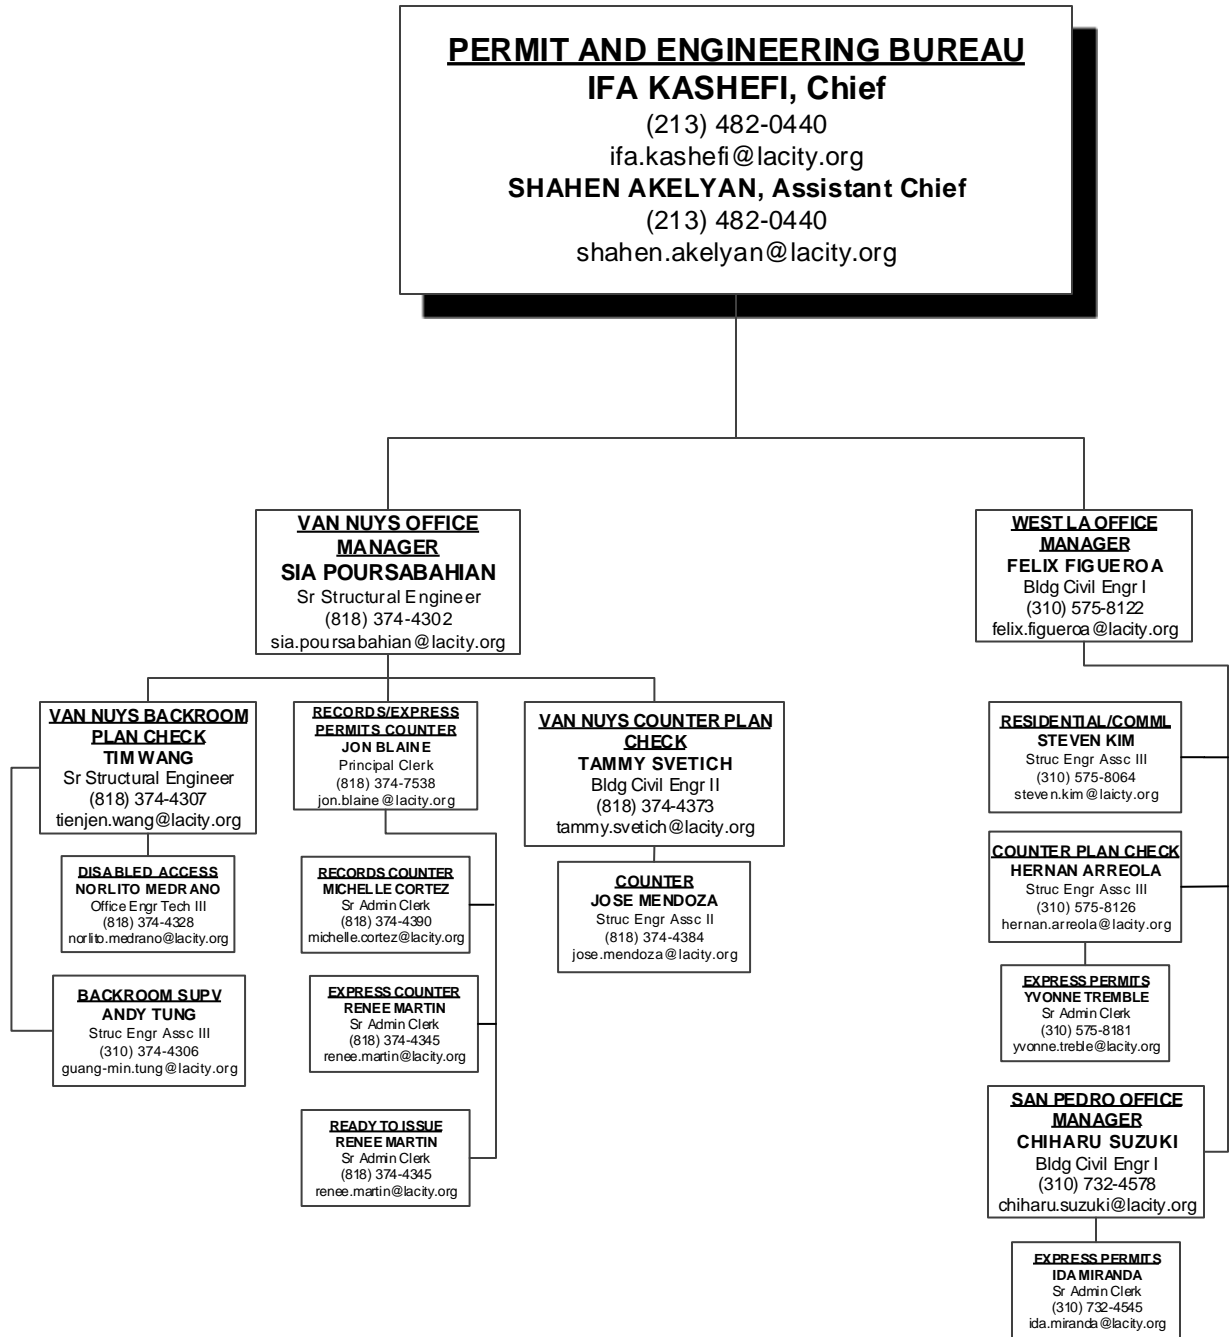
PERMIT AND ENGINEERING BUREAU
IFA KASHEFI, Chief
(213) 482-0440
ifa.kashefi@lacity.org
SHAHEN AKELYAN, Assistant Chief
(213) 482-0440
shahen.akelyan@lacity.org

VAN NUYS OFFICE MANAGER
SIA POURSABAHIAN
Sr Structural Engineer
(818) 374-4302
sia.poursabahian@lacity.org

VAN NUYS BACKROOM PLAN CHECK
TIM WANG
Sr Structural Engineer
(818) 374-4307
tienjen.wang@lacity.org

DISABLED ACCESS
NORLITO MEDRANO
Office Engr Tech III
(818) 374-4328
norlito.medrano@lacity.org

BACKROOM SUPV
ANDY TUNG
Struc Engr Assc III
(310) 374-4306
guang-min.tung@lacity.org

RECORDS/EXPRESS PERMITS COUNTER
JON BLAINE
Principal Clerk
(818) 374-7538
jon.blaine@lacity.org

RECORDS COUNTER
MICHELLE CORTEZ
Sr Admin Clerk
(818) 374-4390
michelle.cortez@lacity.org

EXPRESS COUNTER
RENEE MARTIN
Sr Admin Clerk
(818) 374-4345
renee.martin@lacity.org

READY TO ISSUE
RENEE MARTIN
Sr Admin Clerk
(818) 374-4345
renee.martin@lacity.org

VAN NUYS COUNTER PLAN CHECK
TAMMY SVETICH
Bldg Civil Engr II
(818) 374-4373
tammy.svetich@lacity.org

COUNTER
JOSE MENDOZA
Struc Engr Assc II
(818) 374-4384
jose.mendoza@lacity.org

WEST LA OFFICE MANAGER
FELIX FIGUEROA
Bldg Civil Engr I
(310) 575-8122
felix.figueroa@lacity.org

RESIDENTIAL/COMML
STEVEN KIM
Struc Engr Assc III
(310) 575-8064
steven.kim@lacity.org

COUNTER PLAN CHECK
HERNAN ARREOLA
Struc Engr Assc III
(310) 575-8126
hernan.arreola@lacity.org

EXPRESS PERMITS
YVONNE TREMBLE
Sr Admin Clerk
(310) 575-8181
yvonne.treble@lacity.org

SAN PEDRO OFFICE MANAGER
CHIHARU SUZUKI
Bldg Civil Engr I
(310) 732-4578
chiharu.suzuki@lacity.org

EXPRESS PERMITS
IDA MIRANDA
Sr Admin Clerk
(310) 732-4545
ida.miranda@lacity.org